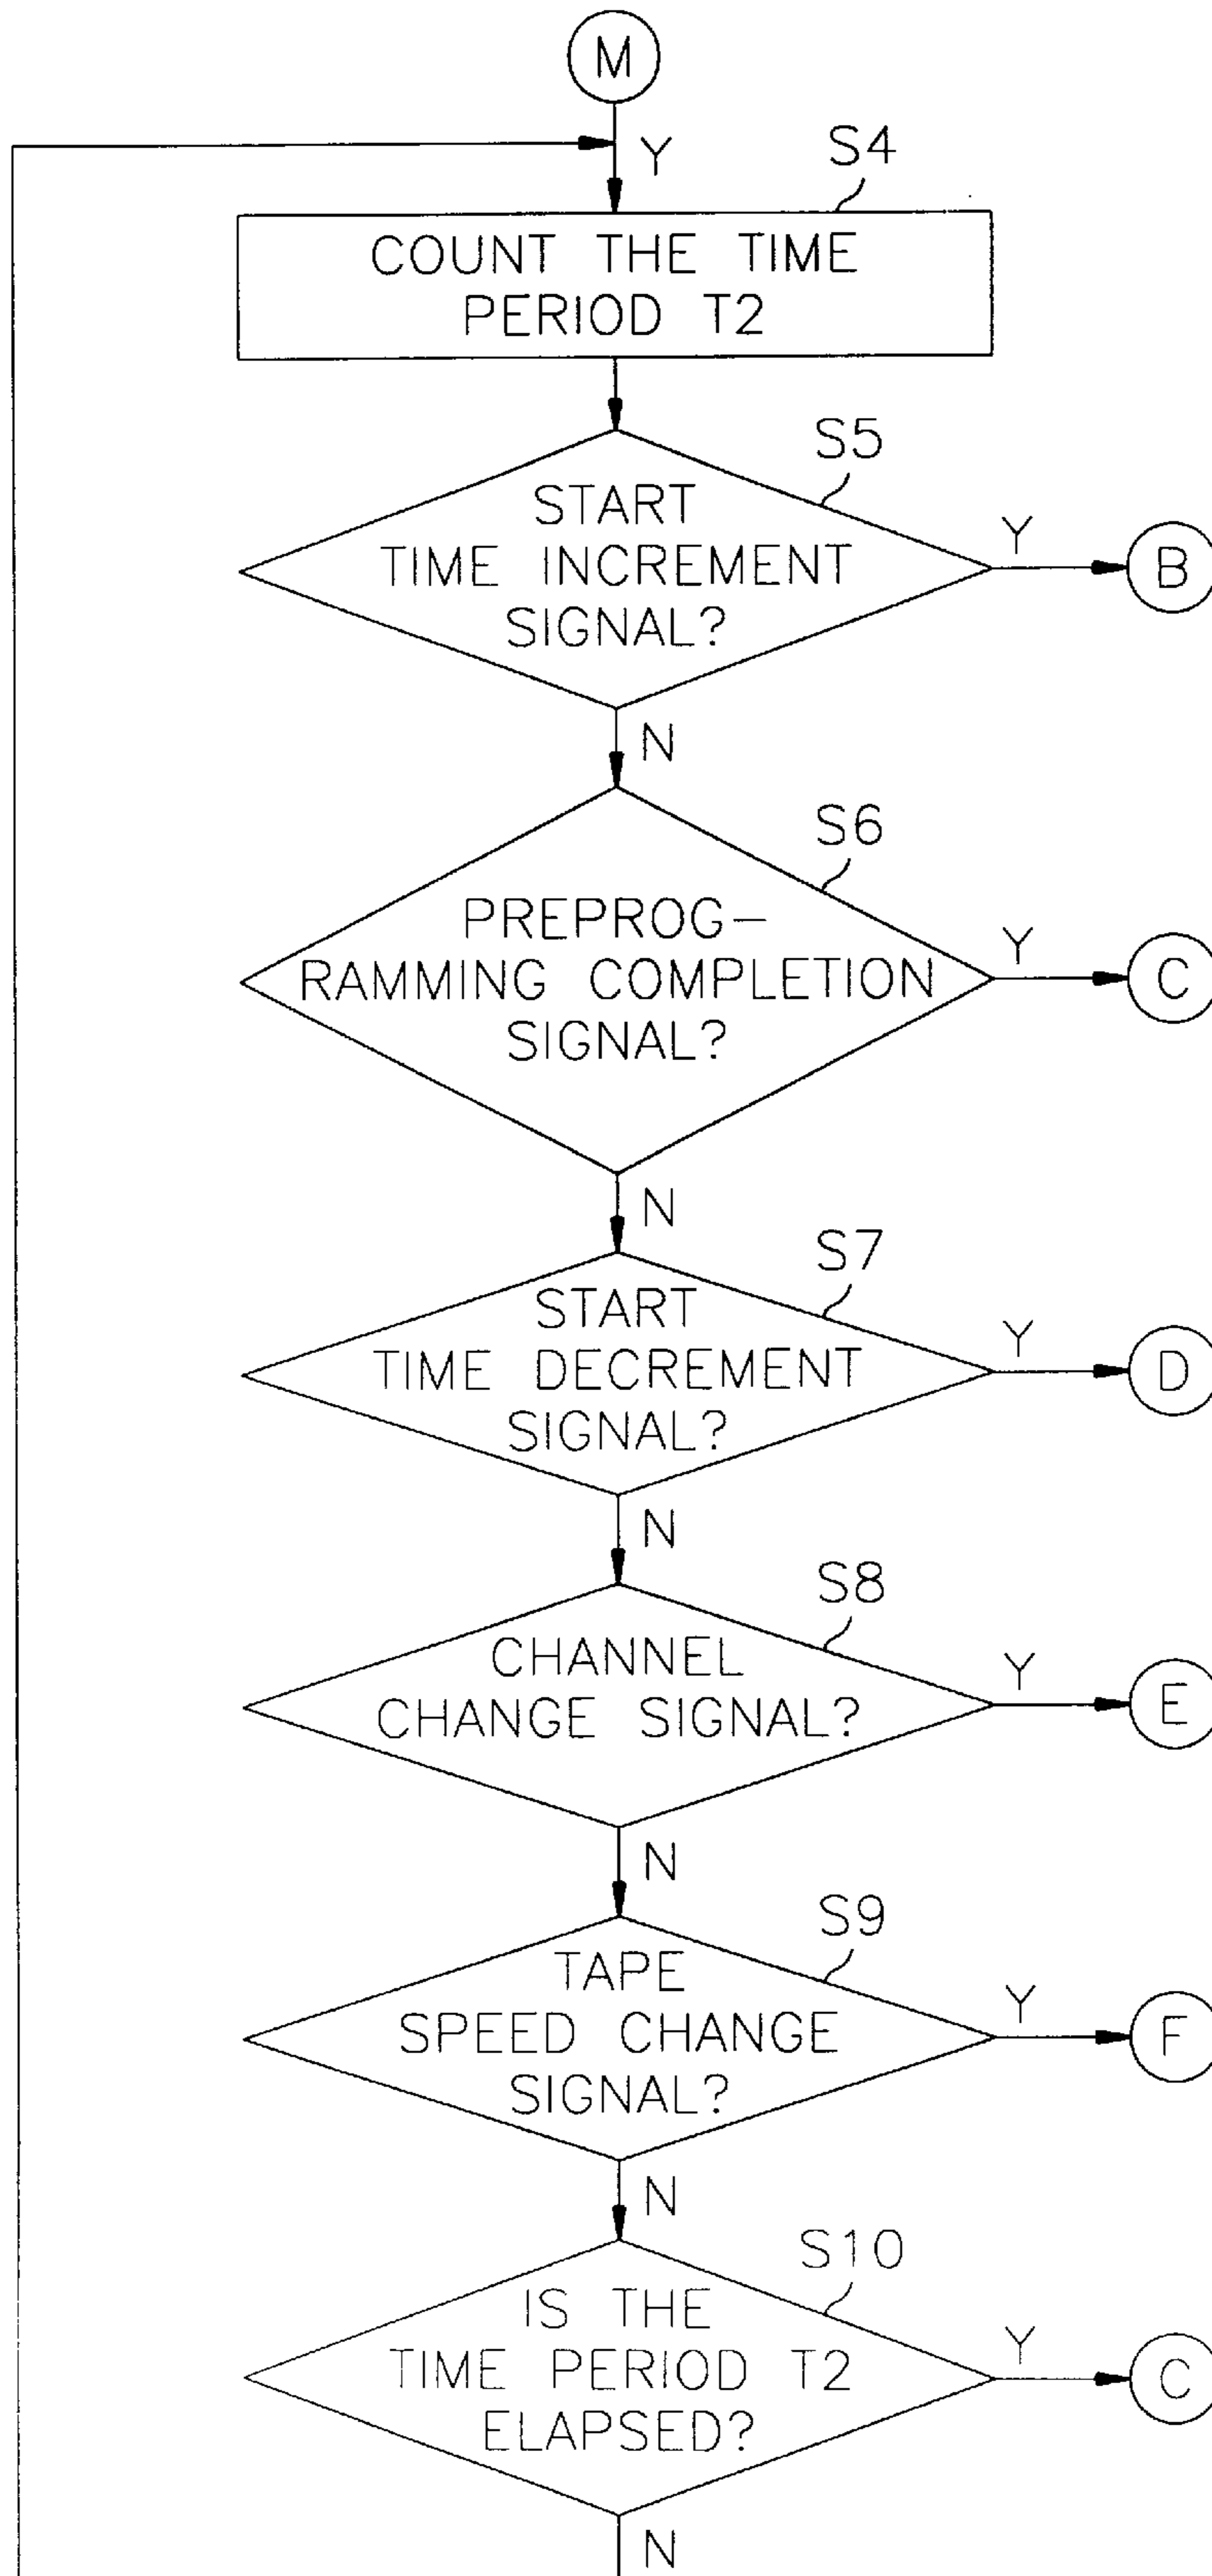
M

Y

S4

COUNT THE TIME PERIOD T2

S5

START TIME INCREMENT SIGNAL?

Y

B

N

S6

PREPROGRAMMING COMPLETION SIGNAL?

Y

C

N

S7

START TIME DECREMENT SIGNAL?

Y

D

N

S8

CHANNEL CHANGE SIGNAL?

Y

E

N

S9

TAPE SPEED CHANGE SIGNAL?

Y

F

N

S10

IS THE TIME PERIOD T2 ELAPSED?

Y

C

N